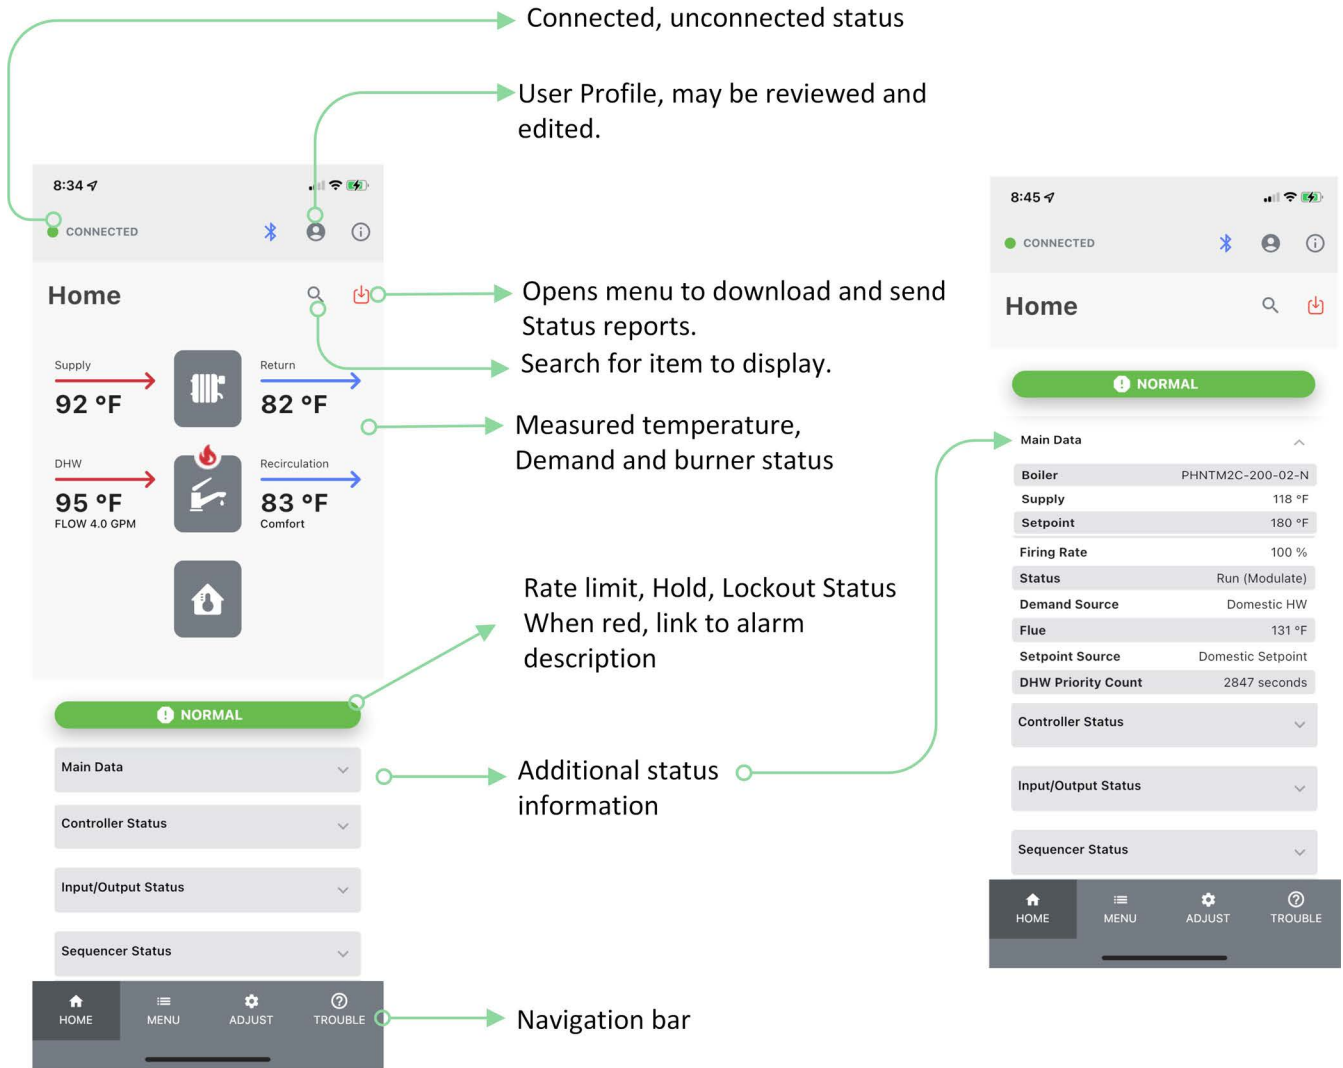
Connected, unconnected status

User Profile, may be reviewed and edited.

8:34

CONNECTED

Home

Supply
92 °F

Return
82 °F

DHW
95 °F
FLOW 4.0 GPM

Recirculation
83 °F
Comfort

NORMAL

Main Data

Controller Status

Input/Output Status

Sequencer Status

HOME MENU ADJUST TROUBLE

Opens menu to download and send Status reports.

Search for item to display.

Measured temperature, Demand and burner status

Rate limit, Hold, Lockout Status When red, link to alarm description

Additional status information

Navigation bar

8:45

CONNECTED

Home

NORMAL

Main Data

| Boiler | PHNTM2C-200-02-N |
|---|---|
| Supply | 118 °F |
| Setpoint | 180 °F |
| Firing Rate | 100 % |
| Status | Run (Modulate) |
| Demand Source | Domestic HW |
| Flue | 131 °F |
| Setpoint Source | Domestic Setpoint |
| DHW Priority Count | 2847 seconds |

Controller Status

Input/Output Status

Sequencer Status

HOME MENU ADJUST TROUBLE